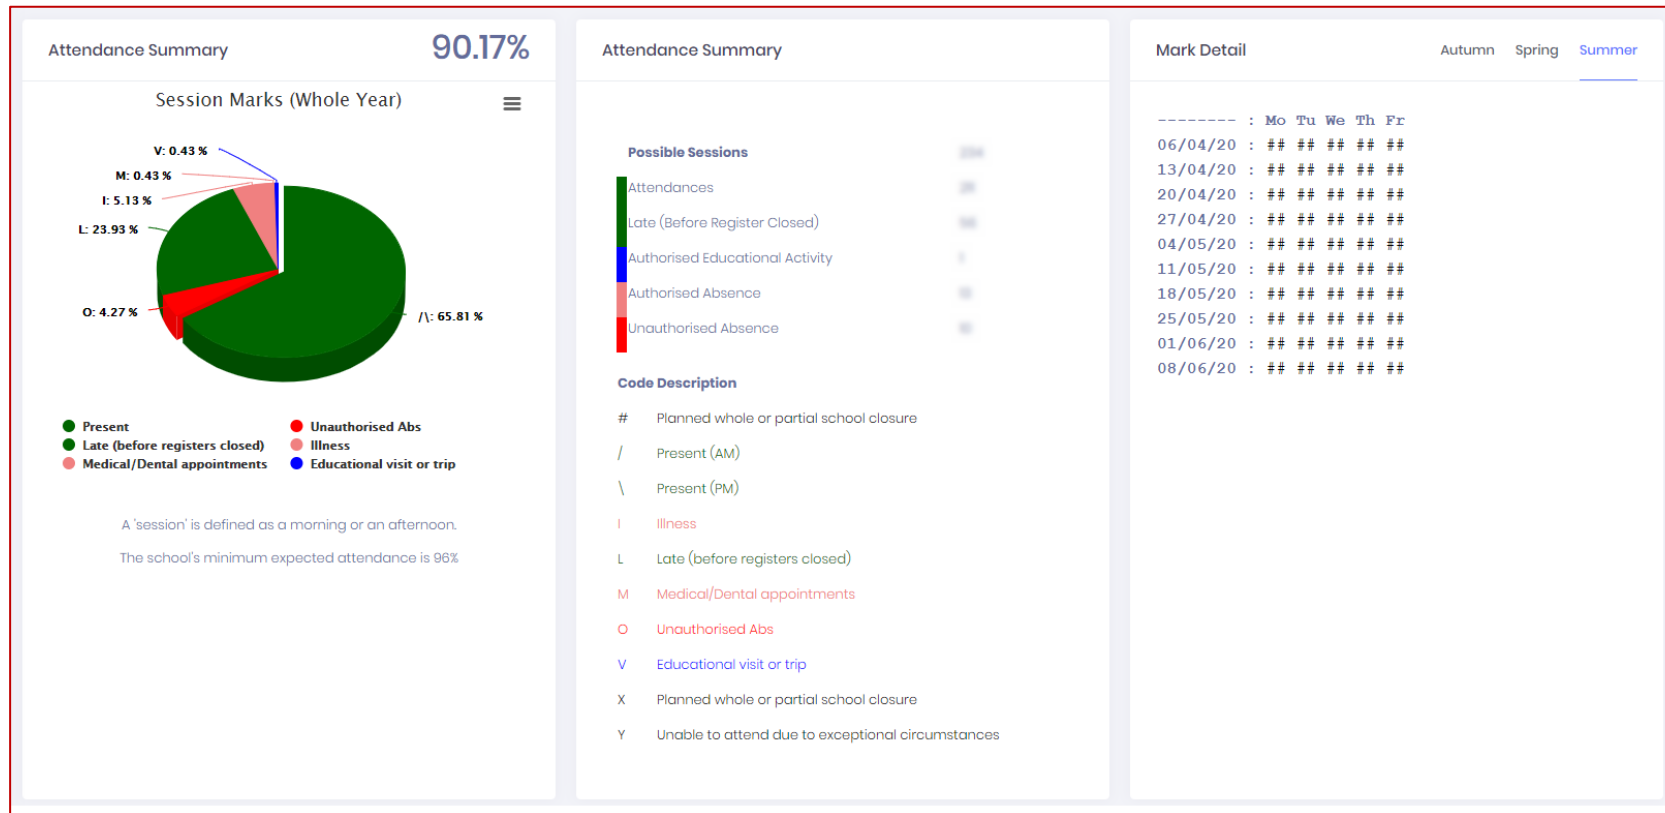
Attendance Summary 90.17%

Session Marks (Whole Year)

V: 0.43 %
M: 0.43 %
I: 5.13 %
L: 23.93 %
O: 4.27 %
/\: 65.81 %

Present
Late (before registers closed)
Medical/Dental appointments
Unauthorised Abs
Illness
Educational visit or trip

A 'session' is defined as a morning or an afternoon.

The school's minimum expected attendance is 96%

Attendance Summary

Possible Sessions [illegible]

Attendances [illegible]
Late (Before Register Closed) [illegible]
Authorised Educational Activity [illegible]
Authorised Absence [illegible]
Unauthorised Absence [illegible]

Code Description

| | |
|---|---|
| # | Planned whole or partial school closure |
| / | Present (AM) |
| \ | Present (PM) |
| I | Illness |
| L | Late (before registers closed) |
| M | Medical/Dental appointments |
| O | Unauthorised Abs |
| V | Educational visit or trip |
| X | Planned whole or partial school closure |
| Y | Unable to attend due to exceptional circumstances |

Mark Detail Autumn Spring Summer

-------- : Mo Tu We Th Fr
06/04/20 : ## ## ## ## ##
13/04/20 : ## ## ## ## ##
20/04/20 : ## ## ## ## ##
27/04/20 : ## ## ## ## ##
04/05/20 : ## ## ## ## ##
11/05/20 : ## ## ## ## ##
18/05/20 : ## ## ## ## ##
25/05/20 : ## ## ## ## ##
01/06/20 : ## ## ## ## ##
08/06/20 : ## ## ## ## ##